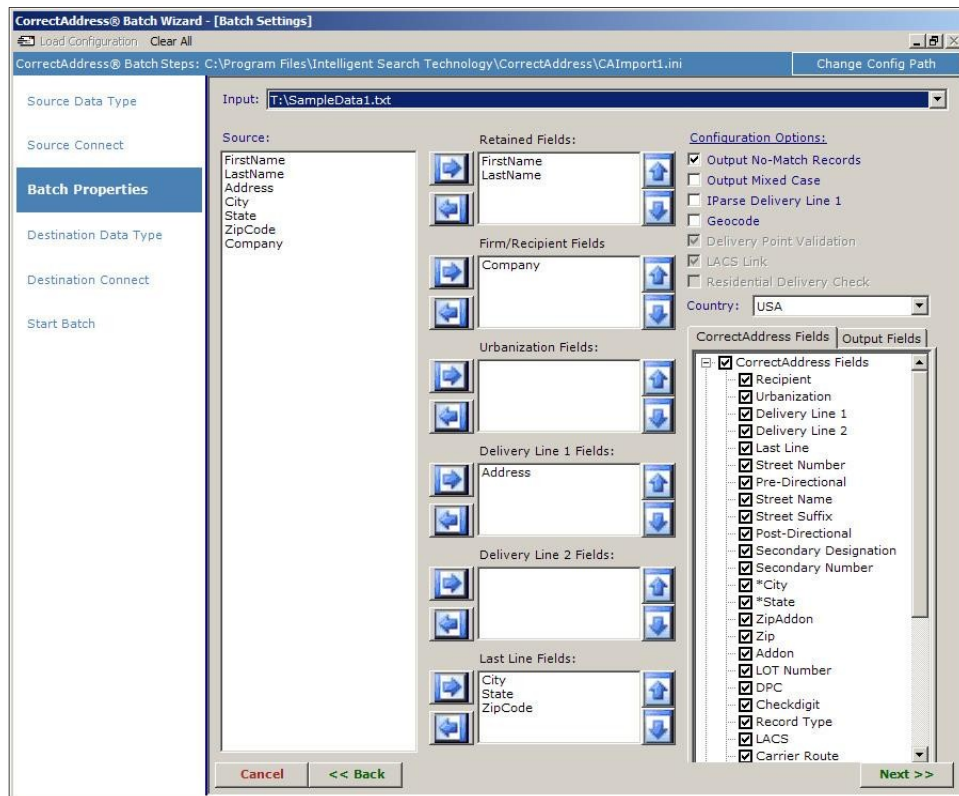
CorrectAddress® Batch Wizard - [Batch Settings]

Load Configuration Clear All

CorrectAddress® Batch Steps: C:\Program Files\Intelligent Search Technology\CorrectAddress\CAImport1.ini

Change Config Path

Source Data Type

Source Connect

Batch Properties

Destination Data Type

Destination Connect

Start Batch

Input: T:\SampleData1.txt

Source:
FirstName
LastName
Address
City
State
ZipCode
Company

Retained Fields:
FirstName
LastName

Firm/Recipient Fields
Company

Urbanization Fields:

Delivery Line 1 Fields:
Address

Delivery Line 2 Fields:

Last Line Fields:
City
State
ZipCode

Configuration Options:
Output No-Match Records
Output Mixed Case
IParse Delivery Line 1
Geocode
Delivery Point Validation
LACS Link
Residential Delivery Check

Country: USA

CorrectAddress Fields | Output Fields

CorrectAddress Fields
Recipient
Urbanization
Delivery Line 1
Delivery Line 2
Last Line
Street Number
Pre-Directional
Street Name
Street Suffix
Post-Directional
Secondary Designation
Secondary Number
*City
*State
ZipAddon
Zip
Addon
LOT Number
DPC
Checkdigit
Record Type
LACS
Carrier Route

Cancel
<< Back
Next >>